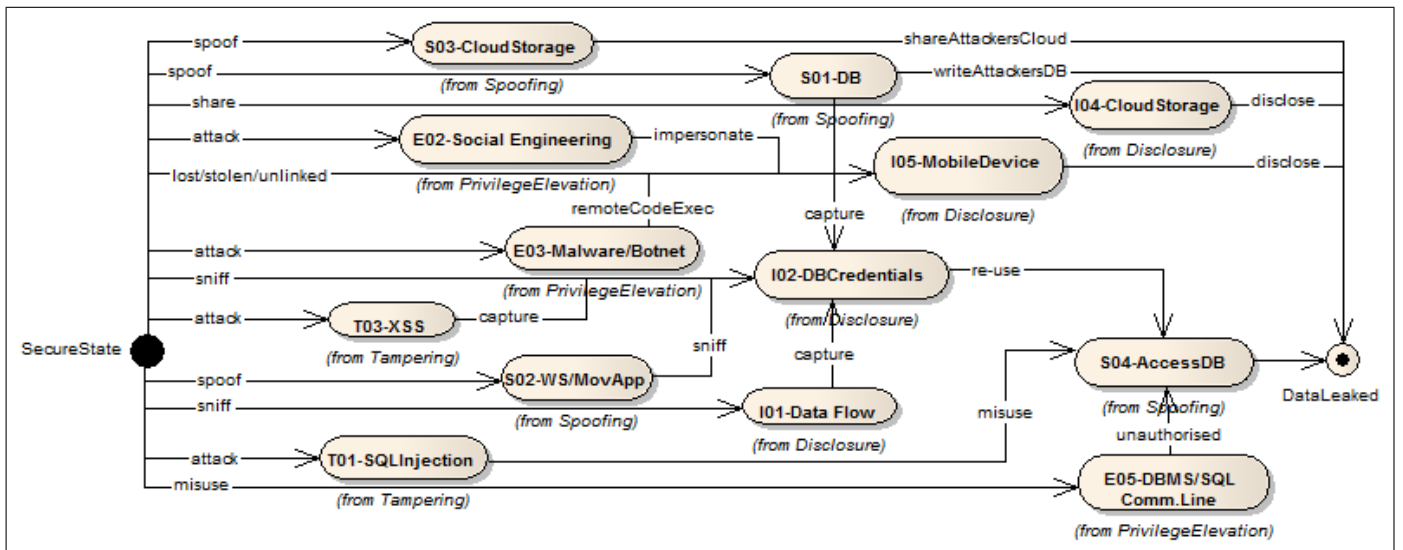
spoof
S03-CloudStorage
shareAttackersCloud
spoof
S01-DB
writeAttackersDB
(from Spoofing)
share
I04-CloudStorage
disclose
(from Spoofing)
attack
E02-Social Engineering
impersonate
(from Disclosure)
lost/stolen/unlinked
I05-MobileDevice
disclose
(from PrivilegeElevation)
remoteCodeExec
capture
(from Disclosure)
attack
E03-Malware/Botnet
sniff
I02-DBCredentials
re-use
(from PrivilegeElevation)
attack
T03-XSS
capture
(from Disclosure)
SecureState
sniff
capture
(from Tampering)
S04-AccessDB
spoof
S02-WS/MovApp
DataLeaked
sniff
I01-Data Flow
misuse
(from Spoofing)
(from Spoofing)
(from Disclosure)
unauthorised
attack
T01-SQLInjection
misuse
E05-DBMS/SQL Comm.Line
(from Tampering)
(from PrivilegeElevation)